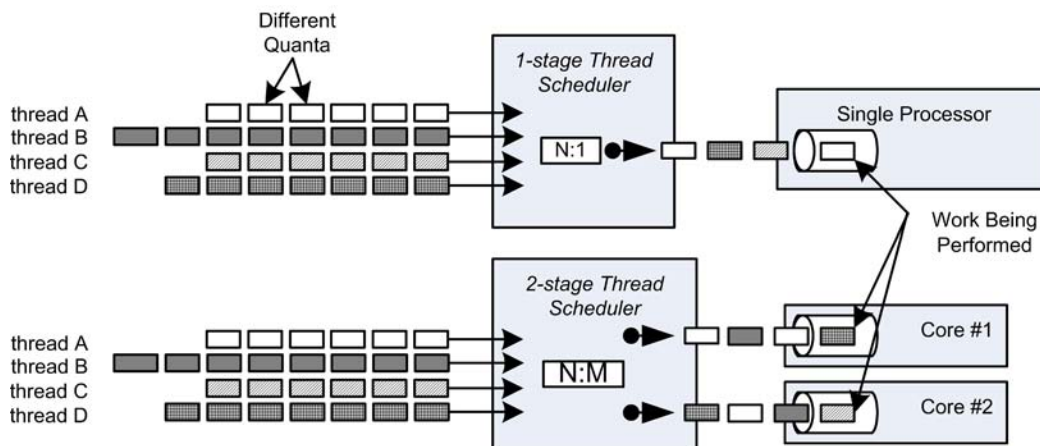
Different Quanta

thread A
thread B
thread C
thread D

1-stage Thread Scheduler

N:1

Single Processor

Work Being Performed

2-stage Thread Scheduler

thread A
thread B
thread C
thread D

N:M

Core #1

Core #2